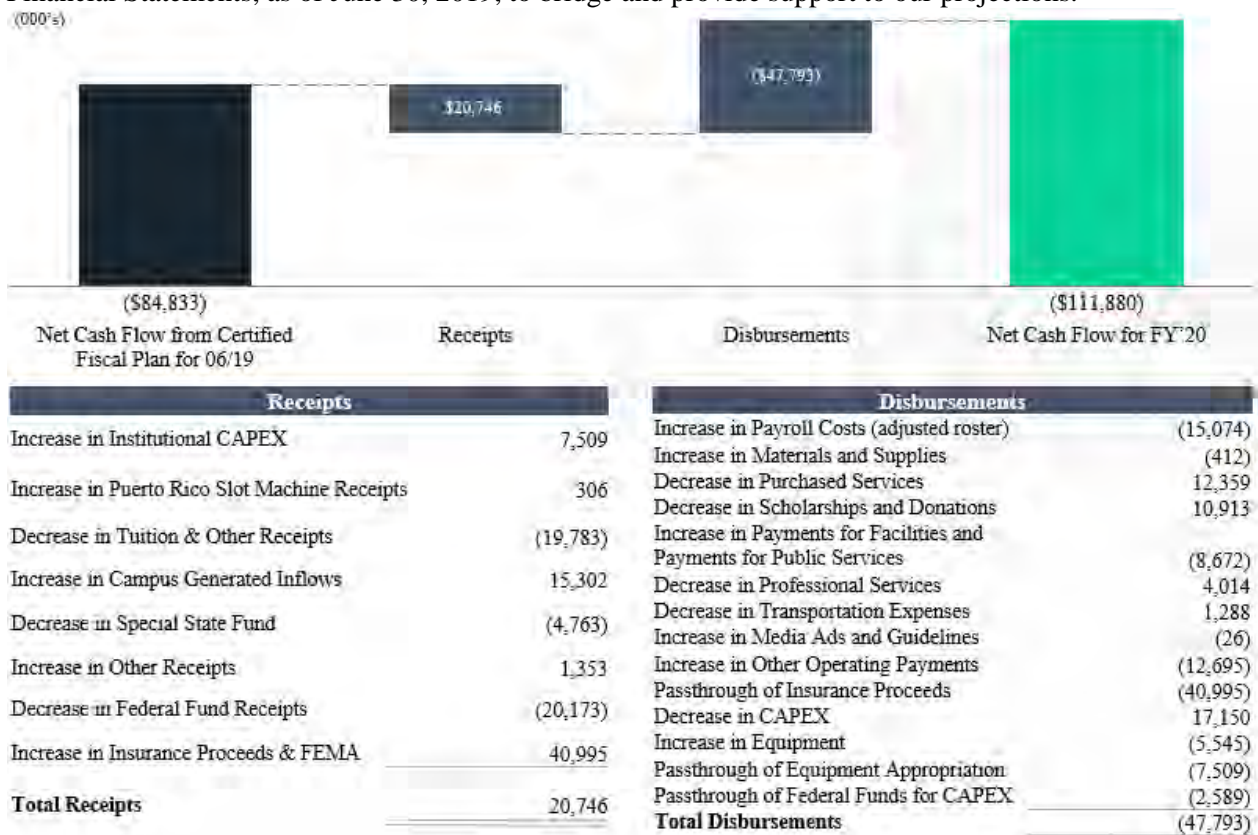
Financial Statements, as of June 30, 2019, to bridge and provide support to our projections.

(000's)

$20,746

($47,793)

($84,833)
Net Cash Flow from Certified Fiscal Plan for 06/19

Receipts

Disbursements

($111,880)
Net Cash Flow for FY'20

| Receipts | |
|---|---|
| Increase in Institutional CAPEX | 7,509 |
| Increase in Puerto Rico Slot Machine Receipts | 306 |
| Decrease in Tuition & Other Receipts | (19,783) |
| Increase in Campus Generated Inflows | 15,302 |
| Decrease in Special State Fund | (4,763) |
| Increase in Other Receipts | 1,353 |
| Decrease in Federal Fund Receipts | (20,173) |
| Increase in Insurance Proceeds & FEMA | 40,995 |
| **Total Receipts** | 20,746 |

| Disbursements | |
|---|---|
| Increase in Payroll Costs (adjusted roster) | (15,074) |
| Increase in Materials and Supplies | (412) |
| Decrease in Purchased Services | 12,359 |
| Decrease in Scholarships and Donations | 10,913 |
| Increase in Payments for Facilities and Payments for Public Services | (8,672) |
| Decrease in Professional Services | 4,014 |
| Decrease in Transportation Expenses | 1,288 |
| Increase in Media Ads and Guidelines | (26) |
| Increase in Other Operating Payments | (12,695) |
| Passthrough of Insurance Proceeds | (40,995) |
| Decrease in CAPEX | 17,150 |
| Increase in Equipment | (5,545) |
| Passthrough of Equipment Appropriation | (7,509) |
| Passthrough of Federal Funds for CAPEX | (2,589) |
| **Total Disbursements** | (47,793) |